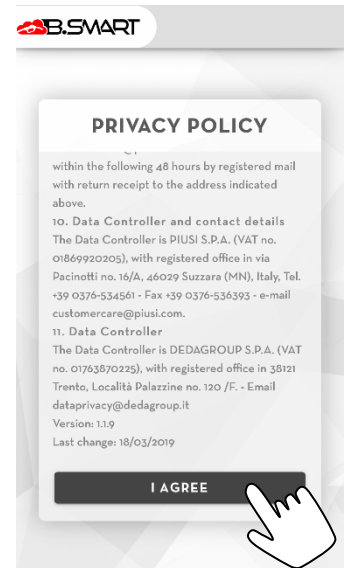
B.SMART

PRIVACY POLICY

within the following 48 hours by registered mail with return receipt to the address indicated above.

10. Data Controller and contact details
The Data Controller is PIUSI S.P.A. (VAT no. 01869920205), with registered office in via Pacinotti no. 16/A, 46029 Suzzara (MN), Italy, Tel. +39 0376-534561 - Fax +39 0376-536393 - e-mail customercare@piusi.com.

11. Data Controller
The Data Controller is DEDAGROUP S.P.A. (VAT no. 01763870225), with registered office in 38121 Trento, Località Palazzine no. 120 /F. - Email dataprivacy@dedagroup.it
Version: 1.1.9
Last change: 18/03/2019

I AGREE